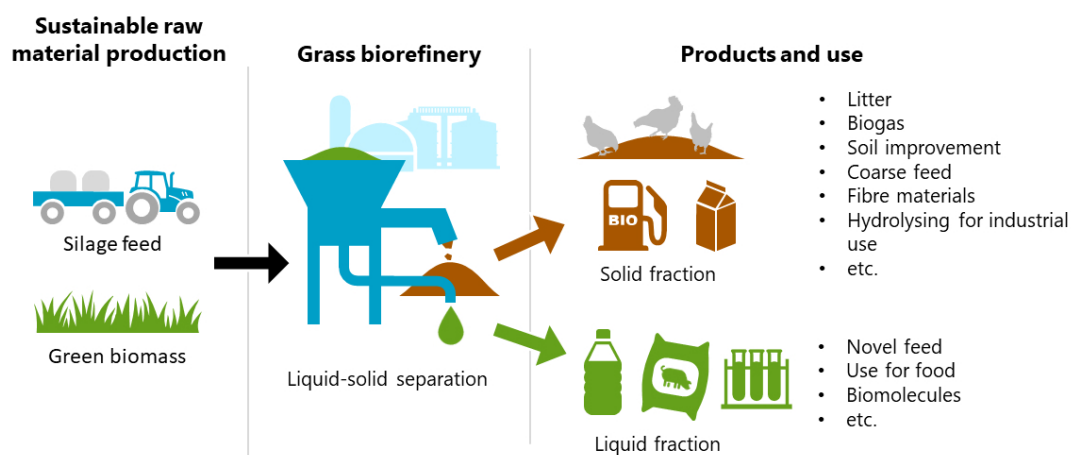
Sustainable raw material production

Silage feed

Green biomass

Grass biorefinery

Liquid-solid separation

Products and use

BIO

Solid fraction

- Litter
- Biogas
- Soil improvement
- Coarse feed
- Fibre materials
- Hydrolysing for industrial use
- etc.

Liquid fraction

- Novel feed
- Use for food
- Biomolecules
- etc.